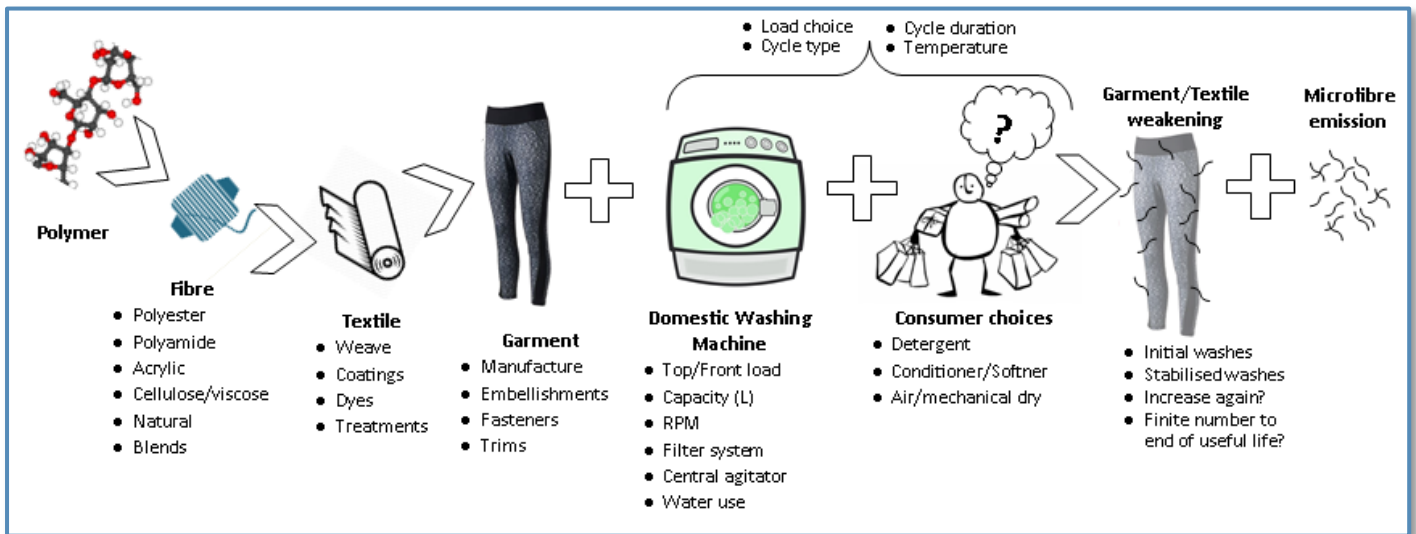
• Load choice
• Cycle type

• Cycle duration
• Temperature

Polymer

Fibre
• Polyester
• Polyamide
• Acrylic
• Cellulose/viscose
• Natural
• Blends

Textile
• Weave
• Coatings
• Dyes
• Treatments

Garment
• Manufacture
• Embellishments
• Fasteners
• Trims

Domestic Washing Machine
• Top/Front load
• Capacity (L)
• RPM
• Filter system
• Central agitator
• Water use

?

Consumer choices
• Detergent
• Conditioner/Softner
• Air/mechanical dry

Garment/Textile weakening
• Initial washes
• Stabilised washes
• Increase again?
• Finite number to end of useful life?

Microfibre emission